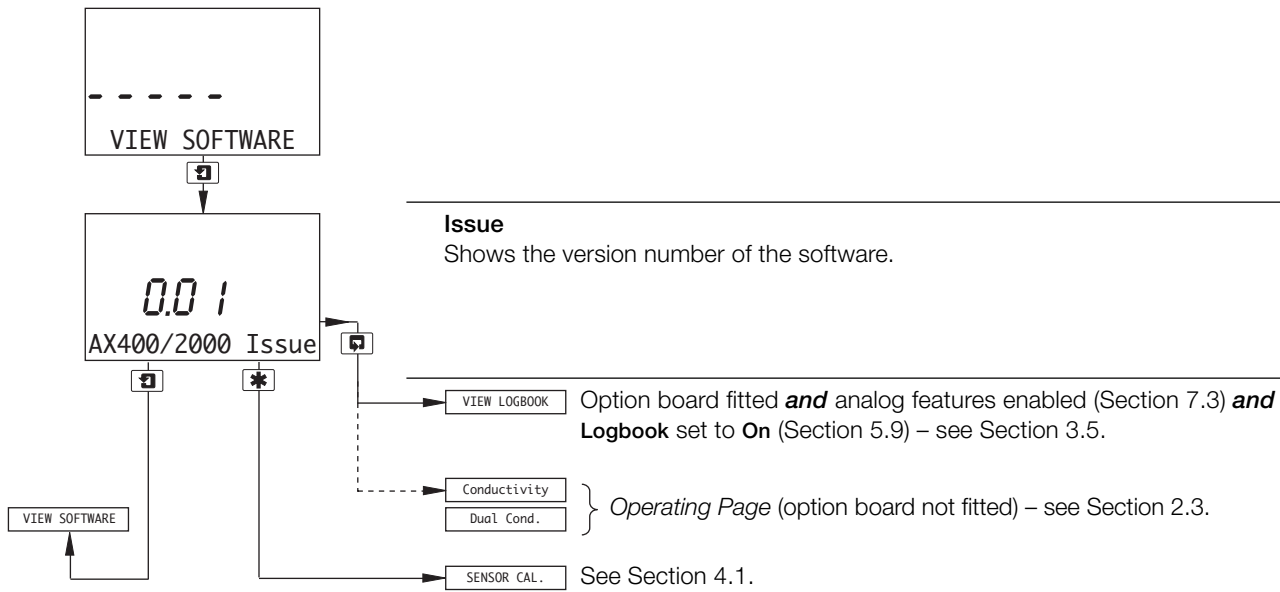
- - - - -
VIEW SOFTWARE

0.01
AX400/2000 Issue

Issue
Shows the version number of the software.

VIEW LOGBOOK
Option board fitted ***and*** analog features enabled (Section 7.3) ***and*** **Logbook** set to **On** (Section 5.9) – see Section 3.5.

Conductivity
Dual Cond.
*Operating Page* (option board not fitted) – see Section 2.3.

VIEW SOFTWARE

SENSOR CAL.
See Section 4.1.